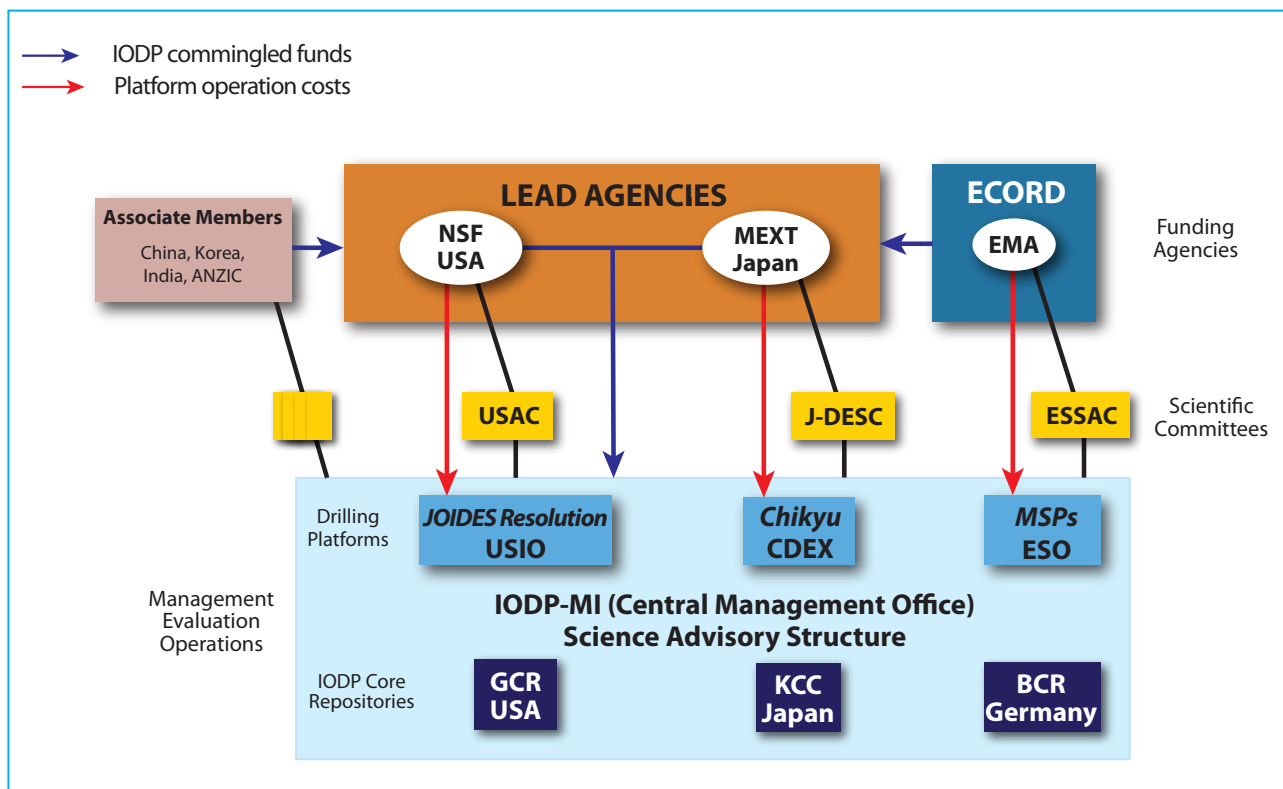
IODP commingled funds
Platform operation costs

LEAD AGENCIES
NSF USA
MEXT Japan

ECORD
EMA

Associate Members
China, Korea, India, ANZIC

Funding Agencies

USAC
J-DESC
ESSAC

Scientific Committees

Drilling Platforms
*JOIDES Resolution* USIO
*Chikyu* CDEX
*MSPs* ESO

Management Evaluation Operations

IODP-MI (Central Management Office)
Science Advisory Structure

IODP Core Repositories
GCR USA
KCC Japan
BCR Germany